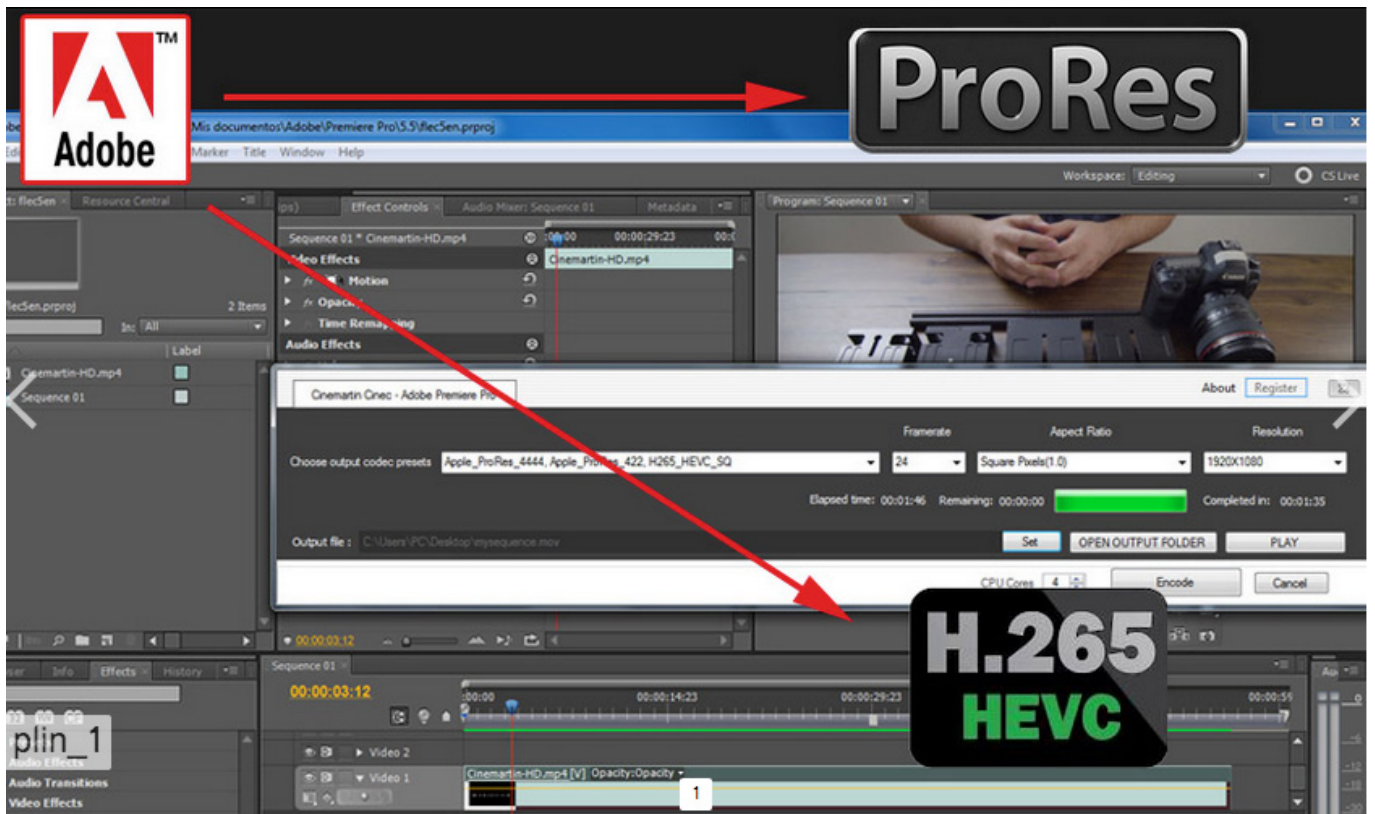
Adobe™

ProRes

Mis documentos\Adobe\Premiere Pro\5.5\flec5en.prproj

Marker Title Window Help

Workspace: Editing

CS Live

t: flec5en × Resource Central

Effect Controls × Audio Mixer: Sequence 01 Metadata

Program: Sequence 01

Sequence 01 * Cinemartin-HD.mp4

00:00 00:00:29:23

Video Effects

Cinemartin-HD.mp4

Motion

Opacity

Time Remapping

Audio Effects

flec5en.prproj 2 Items

In: All

Label

Cinemartin-HD.mp4

Sequence 01

Cinemartin Cinec - Adobe Premiere Pro

About Register

Framerate Aspect Ratio Resolution

Choose output codec presets Apple_ProRes_4444, Apple_ProRes_422, H265_HEVC_SQ

24

Square Pixels(1.0)

1920X1080

Elapsed time: 00:01:46 Remaining: 00:00:00 Completed in: 00:01:35

Output file : C:\Users\PC\Desktop\mysequence.mov

Set

OPEN OUTPUT FOLDER

PLAY

CPU Cores 4

Encode

Cancel

H.265

HEVC

00:00:03:12

Info Effects × History

Sequence 01 ×

00:00:03:12

00:00 00:00:14:23 00:00:29:23 00:00:59

plin_1

Audio Effects

Audio Transitions

Video Effects

Video 2

Video 1

Cinemartin-HD.mp4 [V] Opacity:Opacity

1